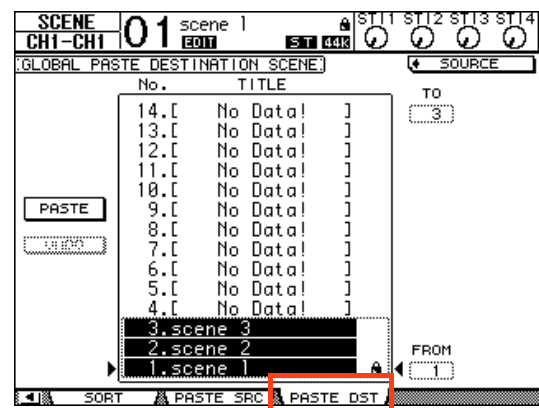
SCENE
CH1-CH1
01 scene 1
EDIT
ST 44k
ST1 ST2 ST3 ST4

GLOBAL PASTE DESTINATION SCENE
SOURCE

No. TITLE
14.[ No Data! ]
13.[ No Data! ]
12.[ No Data! ]
11.[ No Data! ]
10.[ No Data! ]
9.[ No Data! ]
8.[ No Data! ]
7.[ No Data! ]
6.[ No Data! ]
5.[ No Data! ]
4.[ No Data! ]
3.scene 3
2.scene 2
1.scene 1

PASTE
UNDO

TO
3

FROM
1

SORT
PASTE SRC
PASTE DST